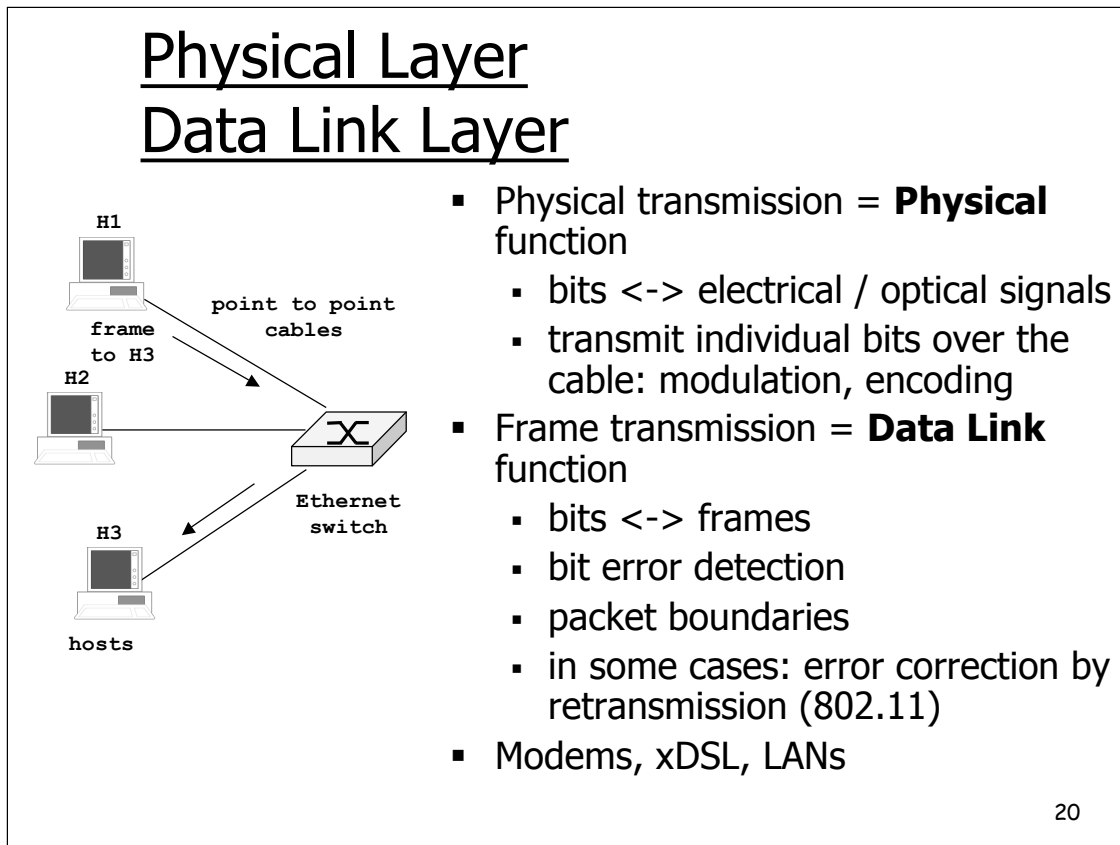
Physical Layer
Data Link Layer

H1

point to point cables

frame to H3

H2

Ethernet switch

H3

hosts

- Physical transmission = **Physical** function
  - bits <-> electrical / optical signals
  - transmit individual bits over the cable: modulation, encoding
- Frame transmission = **Data Link** function
  - bits <-> frames
  - bit error detection
  - packet boundaries
  - in some cases: error correction by retransmission (802.11)
- Modems, xDSL, LANs

20